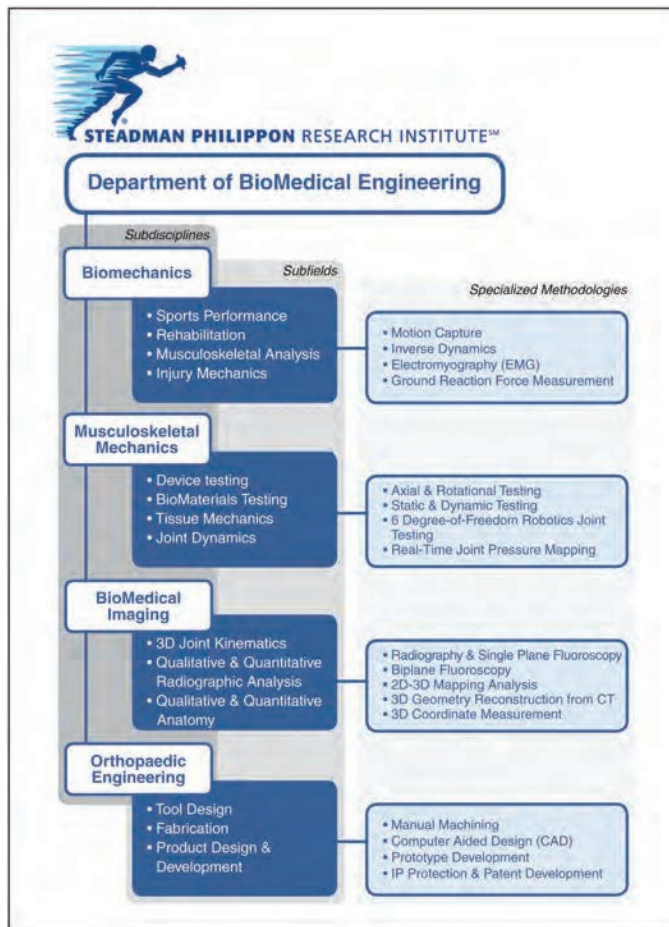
STEADMAN PHILIPPON RESEARCH INSTITUTE℠

Department of BioMedical Engineering

Subdisciplines

Subfields

Specialized Methodologies

Biomechanics

• Sports Performance
• Rehabilitation
• Musculoskeletal Analysis
• Injury Mechanics

• Motion Capture
• Inverse Dynamics
• Electromyography (EMG)
• Ground Reaction Force Measurement

Musculoskeletal Mechanics

• Device testing
• BioMaterials Testing
• Tissue Mechanics
• Joint Dynamics

• Axial & Rotational Testing
• Static & Dynamic Testing
• 6 Degree-of-Freedom Robotics Joint Testing
• Real-Time Joint Pressure Mapping

BioMedical Imaging

• 3D Joint Kinematics
• Qualitative & Quantitative Radiographic Analysis
• Qualitative & Quantitative Anatomy

• Radiography & Single Plane Fluoroscopy
• Biplane Fluoroscopy
• 2D-3D Mapping Analysis
• 3D Geometry Reconstruction from CT
• 3D Coordinate Measurement

Orthopaedic Engineering

• Tool Design
• Fabrication
• Product Design & Development

• Manual Machining
• Computer Aided Design (CAD)
• Prototype Development
• IP Protection & Patent Development